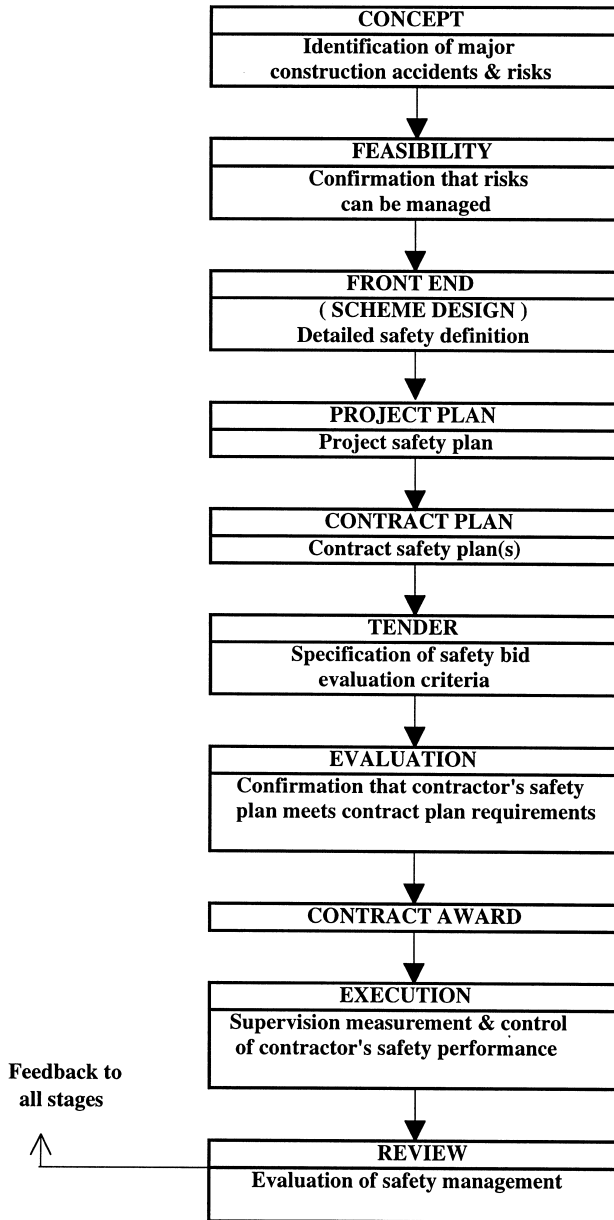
CONCEPT
Identification of major construction accidents & risks

FEASIBILITY
Confirmation that risks can be managed

FRONT END
( SCHEME DESIGN )
Detailed safety definition

PROJECT PLAN
Project safety plan

CONTRACT PLAN
Contract safety plan(s)

TENDER
Specification of safety bid evaluation criteria

EVALUATION
Confirmation that contractor's safety plan meets contract plan requirements

CONTRACT AWARD

EXECUTION
Supervision measurement & control of contractor's safety performance

Feedback to all stages

REVIEW
Evaluation of safety management